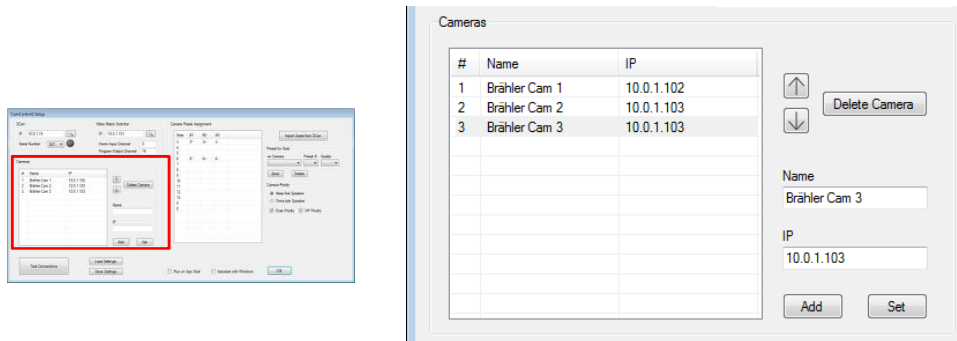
CamControl2 Setup

DCen
IP 10.0.1.10
Serial Number

Video Matrix Switcher
IP 10.0.1.101
Home Input Channel 0
Program Output Channel 16

Camera Preset Assignment

Import Seats from DCen

Cameras

| # | Name | IP |
|---|---|---|
| 1 | Brähler Cam 1 | 10.0.1.102 |
| 2 | Brähler Cam 2 | 10.0.1.103 |
| 3 | Brähler Cam 3 | 10.0.1.103 |

Delete Camera

Name

IP

Add Set

Test Connections

Load Settings
Save Settings

Run on App Start
Autostart with Windows

OK

Cameras

| # | Name | IP |
|---|---|---|
| 1 | Brähler Cam 1 | 10.0.1.102 |
| 2 | Brähler Cam 2 | 10.0.1.103 |
| 3 | Brähler Cam 3 | 10.0.1.103 |

Delete Camera

Name
Brähler Cam 3

IP
10.0.1.103

Add Set